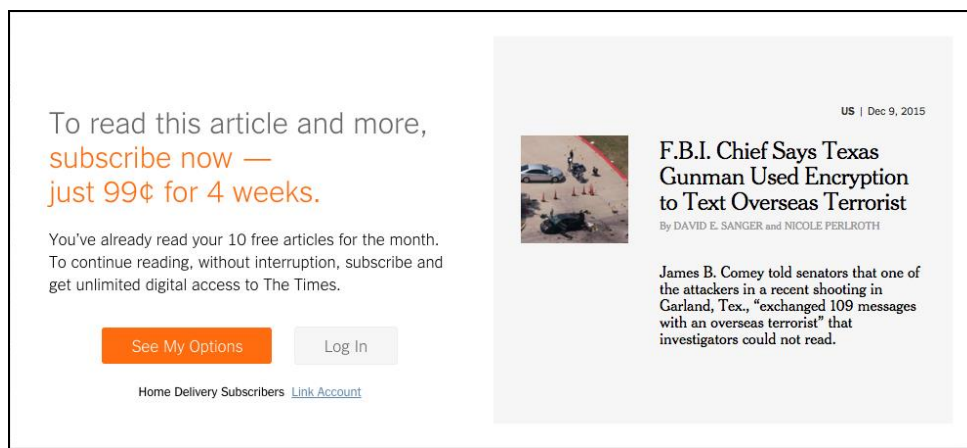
To read this article and more, subscribe now — just 99¢ for 4 weeks.

You've already read your 10 free articles for the month. To continue reading, without interruption, subscribe and get unlimited digital access to The Times.

See My Options

Log In

Home Delivery Subscribers Link Account

US | Dec 9, 2015

F.B.I. Chief Says Texas Gunman Used Encryption to Text Overseas Terrorist

By DAVID E. SANGER and NICOLE PERLROTH

James B. Comey told senators that one of the attackers in a recent shooting in Garland, Tex., "exchanged 109 messages with an overseas terrorist" that investigators could not read.